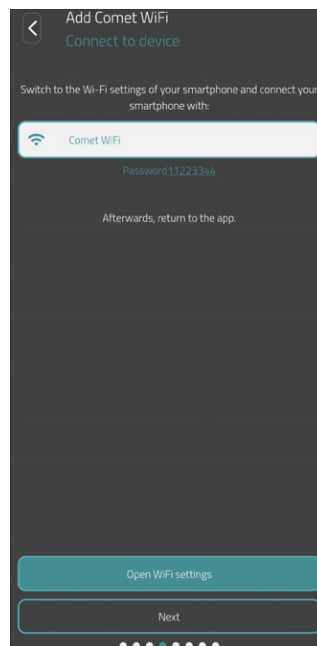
Add Comet WiFi
Connect to device

Switch to the Wi-Fi settings of your smartphone and connect your smartphone with:

Comet WiFi

Password 11223344

Afterwards, return to the app.

Open WiFi settings

Next